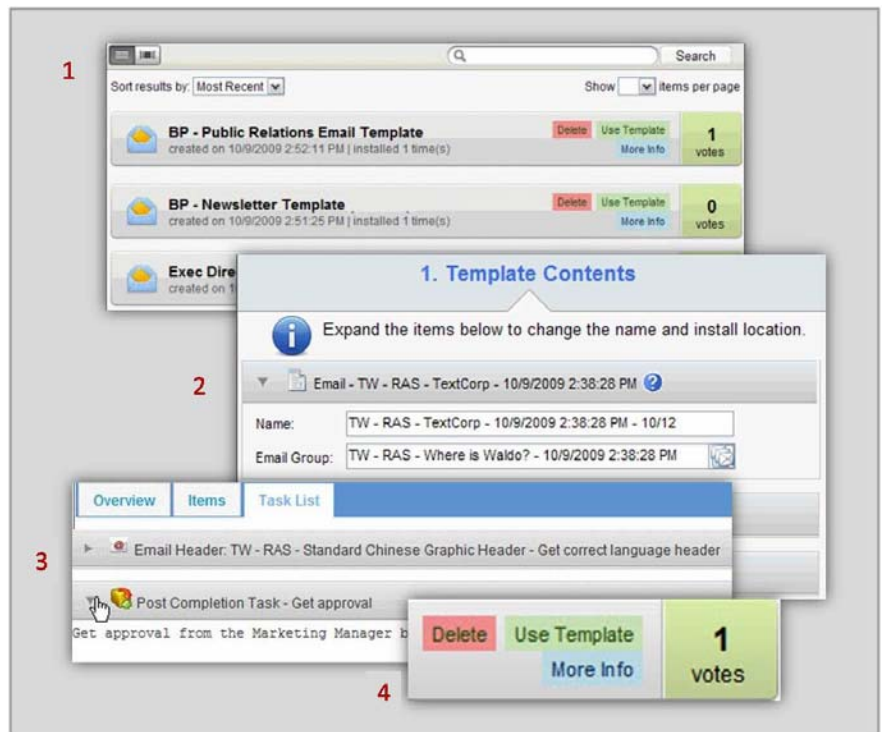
1

Search

Sort results by: Most Recent

Show items per page

BP - Public Relations Email Template
created on 10/9/2009 2:52:11 PM | installed 1 time(s)

Delete Use Template More Info

1 votes

BP - Newsletter Template
created on 10/9/2009 2:51:25 PM | installed 1 time(s)

Delete Use Template More Info

0 votes

Exec Dire
created on 1

1. Template Contents

Expand the items below to change the name and install location.

2

Email - TW - RAS - TextCorp - 10/9/2009 2:38:28 PM

Name: TW - RAS - TextCorp - 10/9/2009 2:38:28 PM - 10/12

Email Group: TW - RAS - Where is Waldo? - 10/9/2009 2:38:28 PM

Overview Items Task List

3

Email Header: TW - RAS - Standard Chinese Graphic Header - Get correct language header

Post Completion Task - Get approval

Get approval from the Marketing Manager b

Delete Use Template More Info

1 votes

4